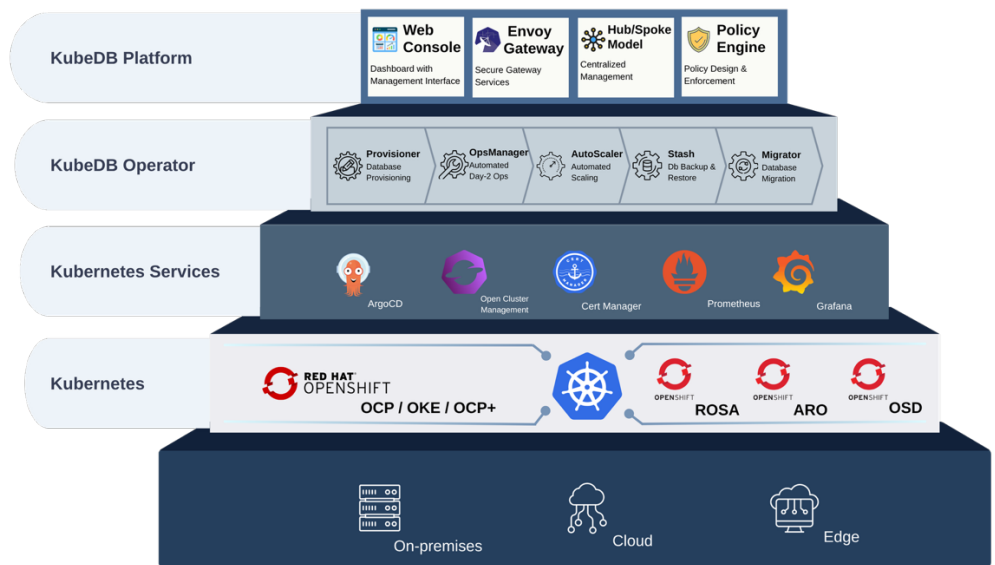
KubeDB Platform

Web Console
Dashboard with Management Interface

Envoy Gateway
Secure Gateway Services

Hub/Spoke Model
Centralized Management

Policy Engine
Policy Design & Enforcement

KubeDB Operator

Provisioner
Database Provisioning

OpsManager
Automated Day-2 Ops

AutoScaler
Automated Scaling

Stash
Db Backup & Restore

Migrator
Database Migration

Kubernetes Services

ArgoCD

Open Cluster Management

CERT MANAGER
Cert Manager

Prometheus

Grafana

Kubernetes

RED HAT OPENSHIFT
OCP / OKE / OCP+

OPENSHIFT
ROSA

OPENSHIFT
ARO

OPENSHIFT
OSD

On-premises

Cloud

Edge